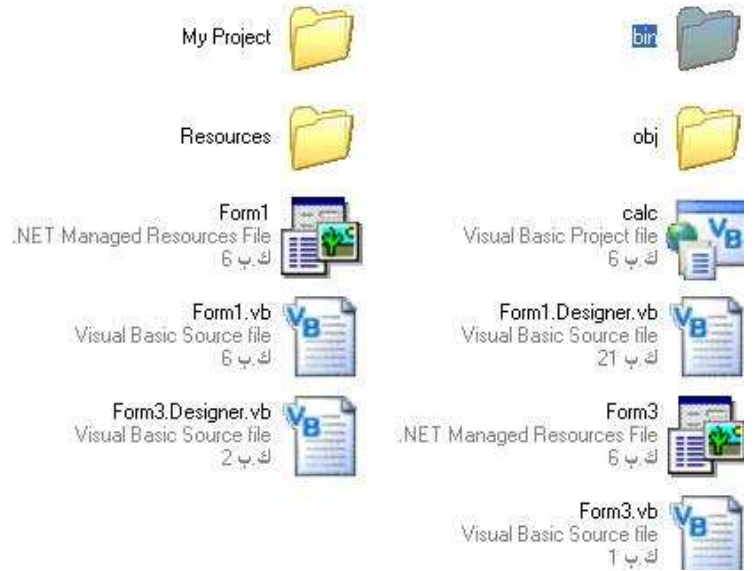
bin

My Project

obj

Resources

calc
Visual Basic Project file
6 ك.ب

Form1
.NET Managed Resources File
6 ك.ب

Form1.Designer.vb
Visual Basic Source file
21 ك.ب

Form1.vb
Visual Basic Source file
6 ك.ب

Form3
.NET Managed Resources File
6 ك.ب

Form3.Designer.vb
Visual Basic Source file
2 ك.ب

Form3.vb
Visual Basic Source file
1 ك.ب